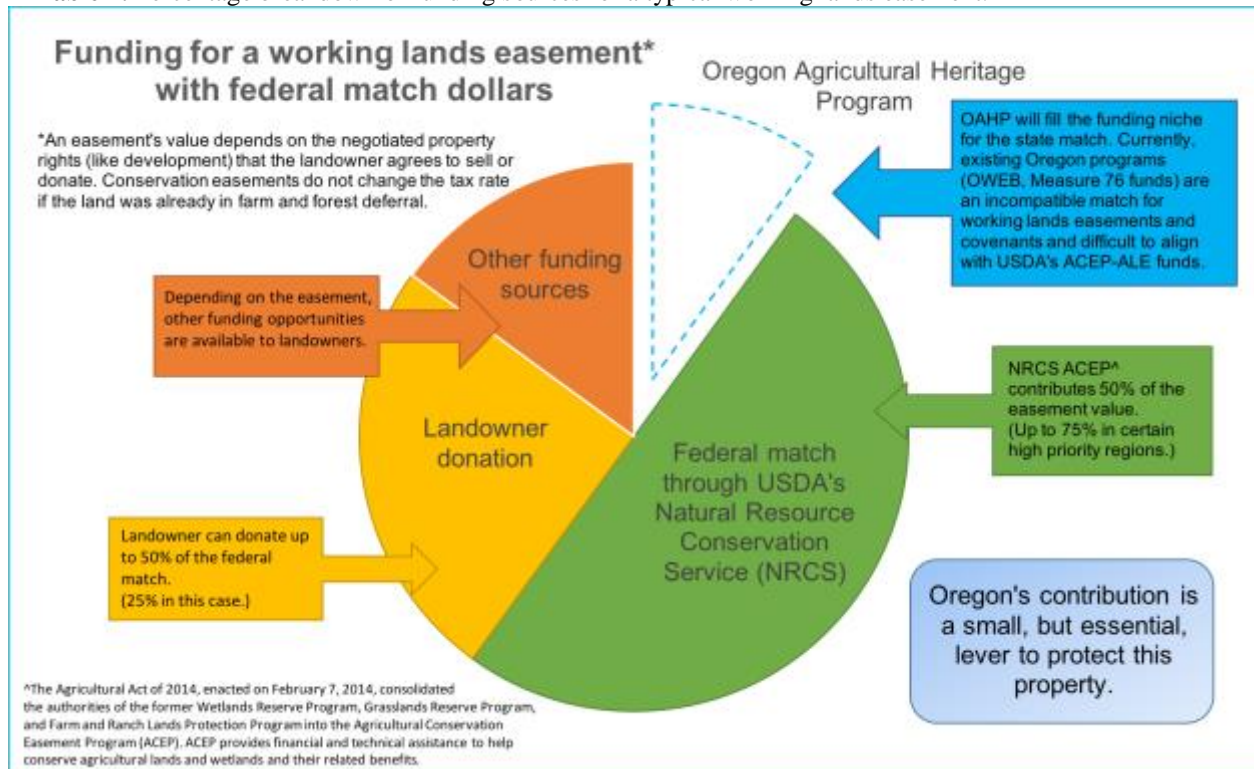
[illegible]

Funding for a working lands easement* with federal match dollars

*An easement's value depends on the negotiated property rights (like development) that the landowner agrees to sell or donate. Conservation easements do not change the tax rate if the land was already in farm and forest deferral.

Oregon Agricultural Heritage Program

OAHP will fill the funding niche for the state match. Currently, existing Oregon programs (OWEB, Measure 76 funds) are an incompatible match for working lands easements and covenants and difficult to align with USDA's ACEP-ALE funds.

Other funding sources

Depending on the easement, other funding opportunities are available to landowners.

NRCS ACEP^ contributes 50% of the easement value. (Up to 75% in certain high priority regions.)

Landowner donation

Federal match through USDA's Natural Resource Conservation Service (NRCS)

Landowner can donate up to 50% of the federal match. (25% in this case.)

Oregon's contribution is a small, but essential, lever to protect this property.

^The Agricultural Act of 2014, enacted on February 7, 2014, consolidated the authorities of the former Wetlands Reserve Program, Grasslands Reserve Program, and Farm and Ranch Lands Protection Program into the Agricultural Conservation Easement Program (ACEP). ACEP provides financial and technical assistance to help conserve agricultural lands and wetlands and their related benefits.